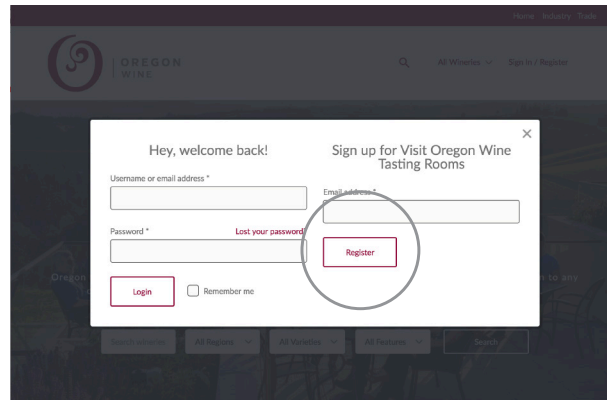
Home Industry Trade

OREGON WINE

All Wineries Sign In / Register

Hey, welcome back!

Username or email address *

Password *

Lost your password

Login

Remember me

Sign up for Visit Oregon Wine Tasting Rooms

Email address *

Register

×

Oregon

n to any

All Regions

All Varieties

All Features

Search